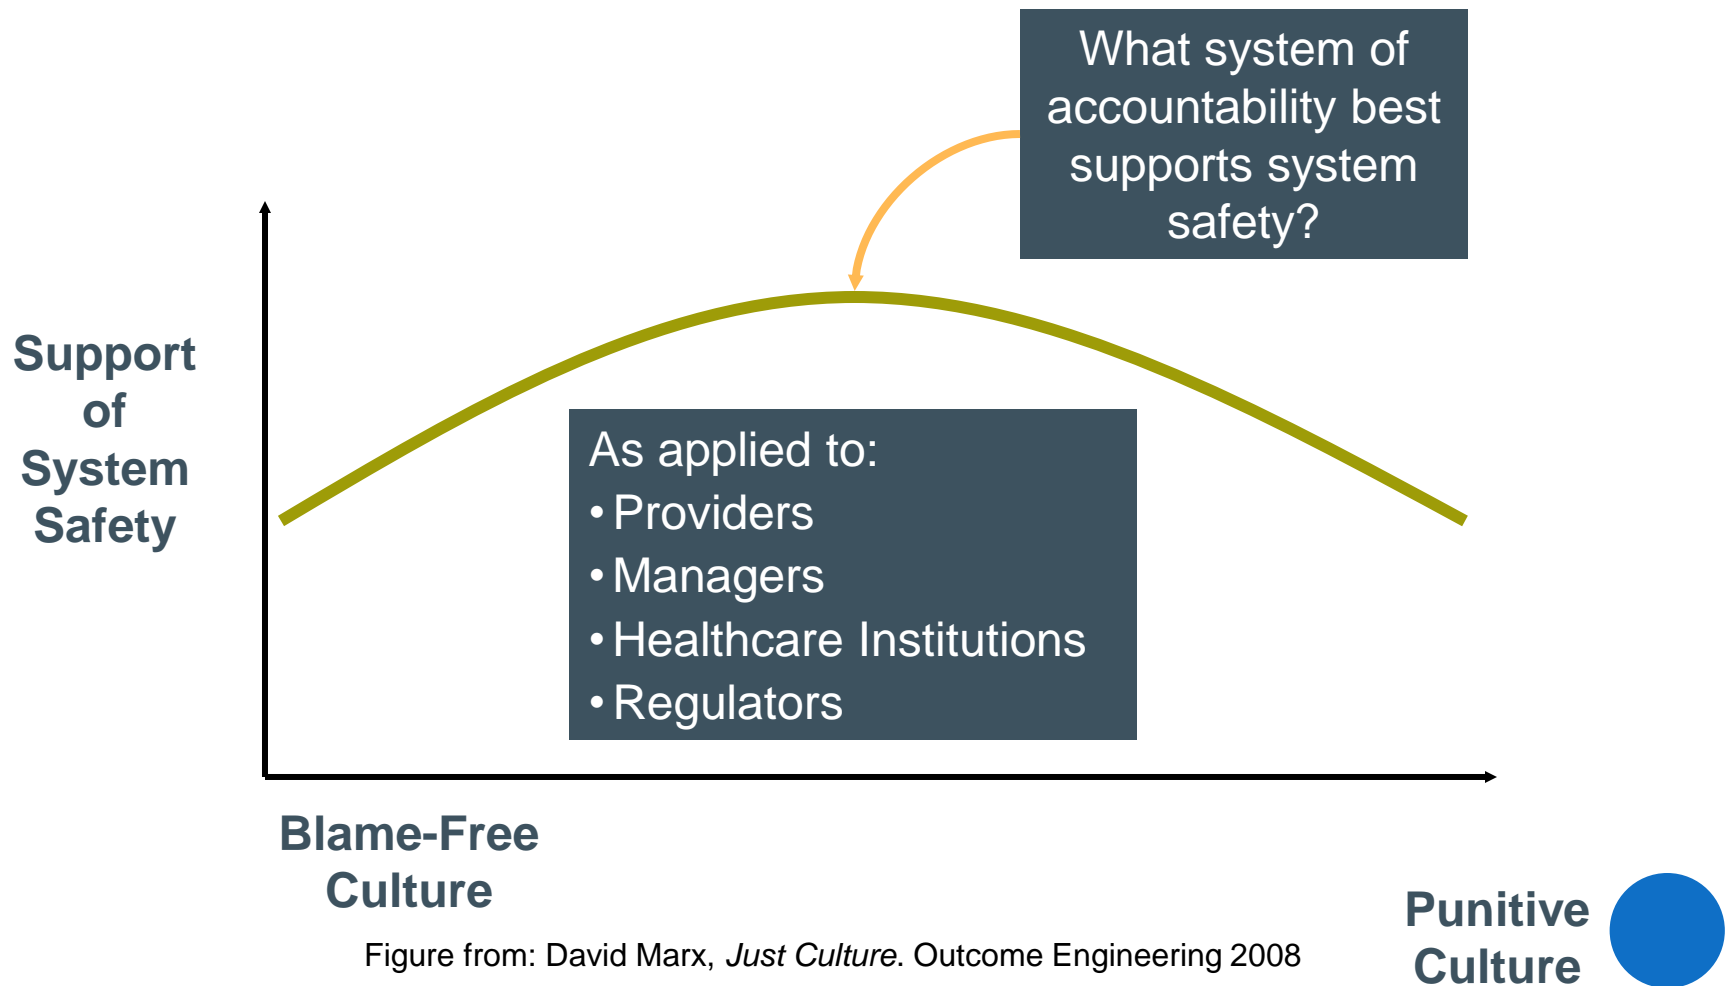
What system of accountability best supports system safety?

Support of System Safety

As applied to:
• Providers
• Managers
• Healthcare Institutions
• Regulators

Blame-Free Culture

Punitive Culture

Figure from: David Marx, Just Culture. Outcome Engineering 2008